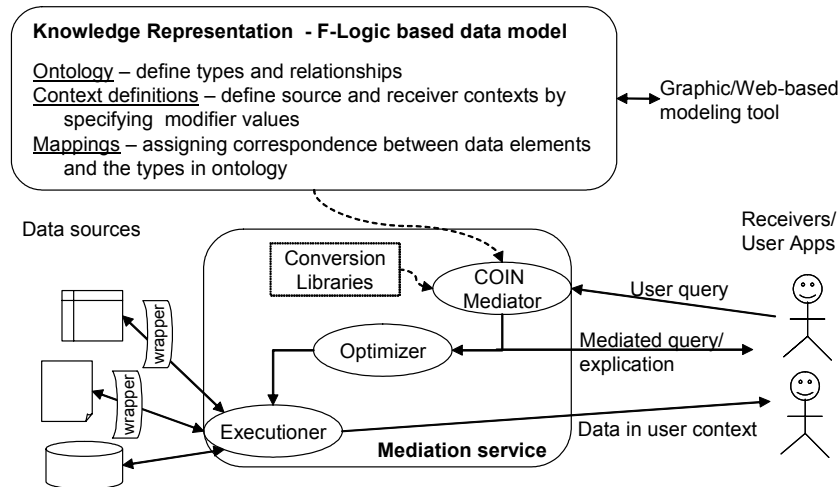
**Knowledge Representation - F-Logic based data model**

Ontology – define types and relationships
Context definitions – define source and receiver contexts by specifying modifier values
Mappings – assigning correspondence between data elements and the types in ontology

Graphic/Web-based modeling tool

Data sources

Receivers/ User Apps

Conversion Libraries

COIN Mediator

User query

Optimizer

Mediated query/ explication

wrapper

wrapper

Executioner

Data in user context

Mediation service